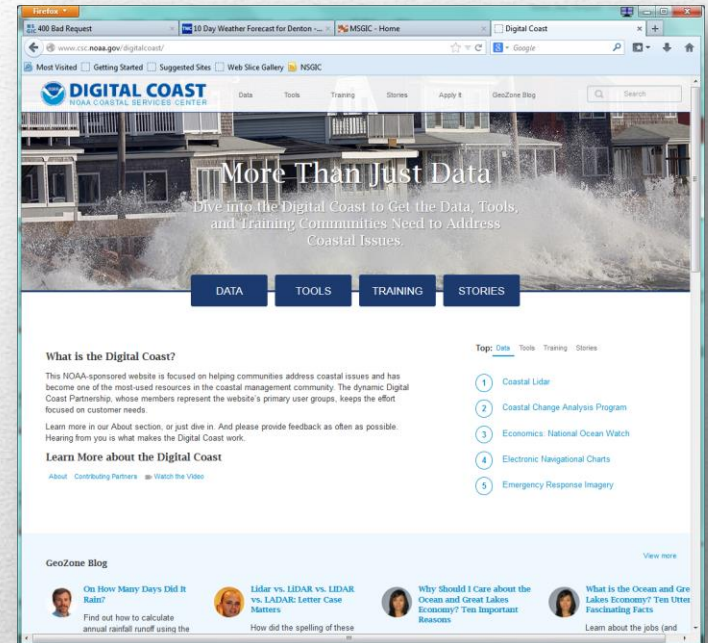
Firefox

400 Bad Request | 10 Day Weather Forecast for Denton - ... | MSGIC - Home | Digital Coast

www.csc.noaa.gov/digitalcoast/

Google

Most Visited | Getting Started | Suggested Sites | Web Slice Gallery | NSGIC

DIGITAL COAST
NOAA COASTAL SERVICES CENTER

Data | Tools | Training | Stories | Apply It | GeoZone Blog | Search

More Than Just Data

Dive into the Digital Coast to Get the Data, Tools, and Training Communities Need to Address Coastal Issues.

DATA | TOOLS | TRAINING | STORIES

What is the Digital Coast?

This NOAA-sponsored website is focused on helping communities address coastal issues and has become one of the most-used resources in the coastal management community. The dynamic Digital Coast Partnership, whose members represent the website's primary user groups, keeps the effort focused on customer needs.

Learn more in our About section, or just dive in. And please provide feedback as often as possible. Hearing from you is what makes the Digital Coast work.

Learn More about the Digital Coast

About | Contributing Partners | Watch the Video

Top: Data | Tools | Training | Stories

1 Coastal Lidar
2 Coastal Change Analysis Program
3 Economics: National Ocean Watch
4 Electronic Navigational Charts
5 Emergency Response Imagery

GeoZone Blog

View more

On How Many Days Did It Rain?
Find out how to calculate annual rainfall runoff using the

Lidar vs. LIDAR vs. LIDAR vs. LADAR: Letter Case Matters
How did the spelling of these

Why Should I Care about the Ocean and Great Lakes Economy? Ten Important Reasons

What is the Ocean and Gre Lakes Economy? Ten Utter Fascinating Facts
Learn about the jobs (and